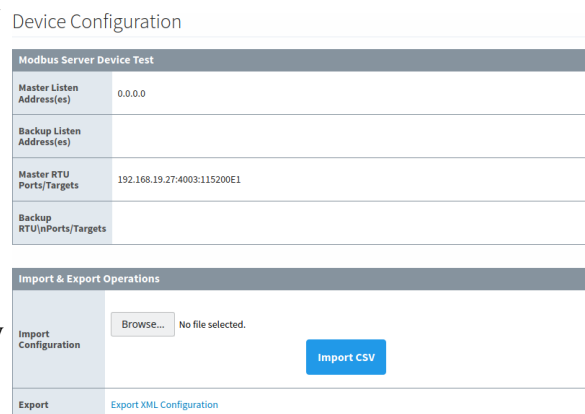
Device Configuration

Modbus Server Device Test

| | |
|---|---|
| Master Listen Address(es) | 0.0.0.0 |
| Backup Listen Address(es) | |
| Master RTU Ports/Targets | 192.168.19.27:4003:115200E1 |
| Backup RTU\nPorts/Targets | |

Import & Export Operations

| | |
|---|---|
| Import Configuration | Browse... No file selected. Import CSV |
| Export | Export XML Configuration |